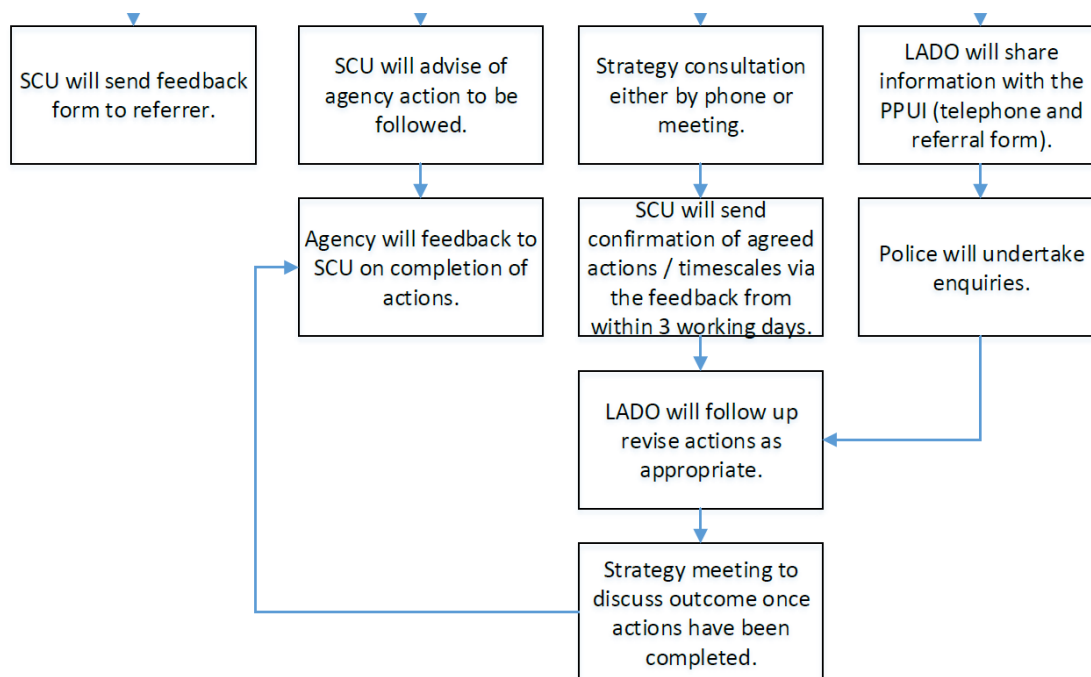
SCU will send feedback form to referrer.

SCU will advise of agency action to be followed.

Agency will feedback to SCU on completion of actions.

Strategy consultation either by phone or meeting.

SCU will send confirmation of agreed actions / timescales via the feedback from within 3 working days.

LADO will share information with the PPUI (telephone and referral form).

Police will undertake enquiries.

LADO will follow up revise actions as appropriate.

Strategy meeting to discuss outcome once actions have been completed.